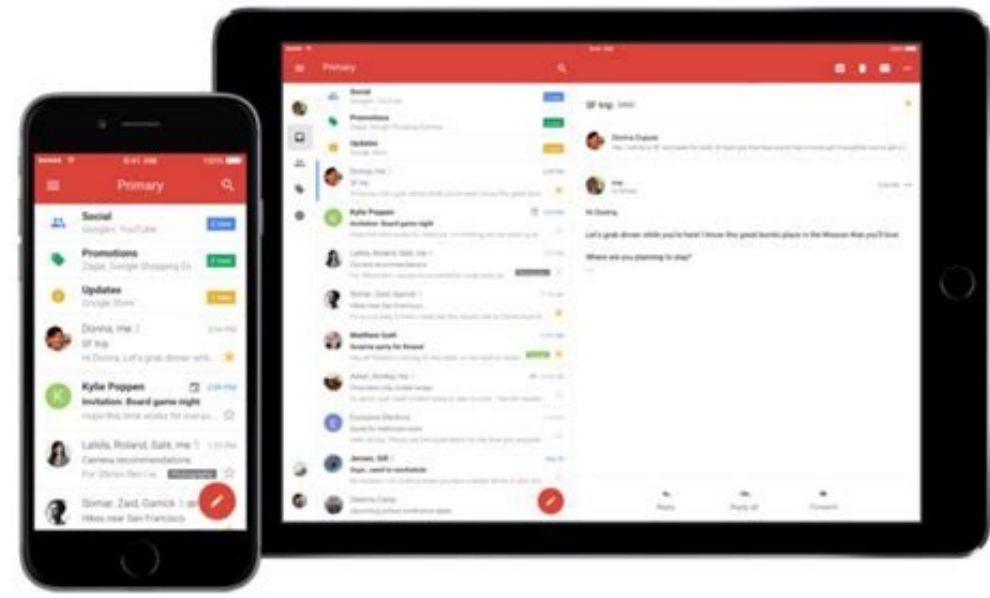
Primary

Social
Google+, YouTube

Promotions
Zagat, Google Shopping Ex

Updates
Google Store

Donna, me 2
SF trip
Hi Donna, Let's grab dinner whi

Kylie Poppen
Invitation: Board game night
Hope this time works for every

Lakia, Roland, Sahit, me 5
Camera recommendations

Somar, Zaid, Garrick 3
Hikes near San Francisco

Primary

Social

Promotions

Updates

Donna, me 2

Kylie Poppen
Invitation: Board game night

Matthew Gaff

SF trip

Donna Dupuis

me

Hi Donna,

Let's grab dinner while you're here! I know the good burrito place in the Mission that you'll love.

Where are you planning to stay?

Reply

Reply all

Forward